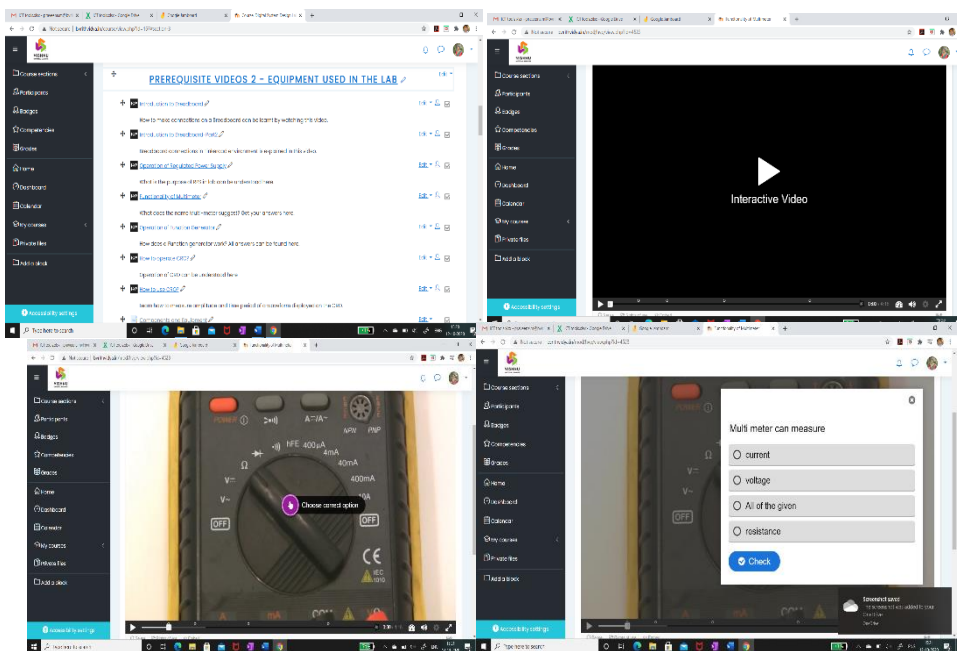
PREREQUISITE VIDEOS 2 - EQUIPMENT USED IN THE LAB

Introduction to Breadboard
How to make connections on a Breadboard can be learnt by watching this video.

Introduction to Breadboard - Part 2
Breadboard connections in interactive video are explained in this video.

Operation of Regulated Power Supply
What is the purpose of RPS in lab can be understood here.

Functionality of Multimeter
What does the name multi-meter suggest? Get your answers here.

Operation of Function Generator
How does a Function generator work? All answers can be found here.

How to operate CRO?
Operation of CRO can be understood here.

How to use DSO?

Components and its Uses

Course sections
Participants
Badges
Competencies
Grades
Home
Dashboard
Calendar
My courses
Private files
Add a block
Accessibility settings

Interactive Video

POWER
hFE
400μA
4mA
40mA
V~
OFF
Choose correct option
CE

Multi meter can measure
current
voltage
All of the given
resistance
Check

Type here to search